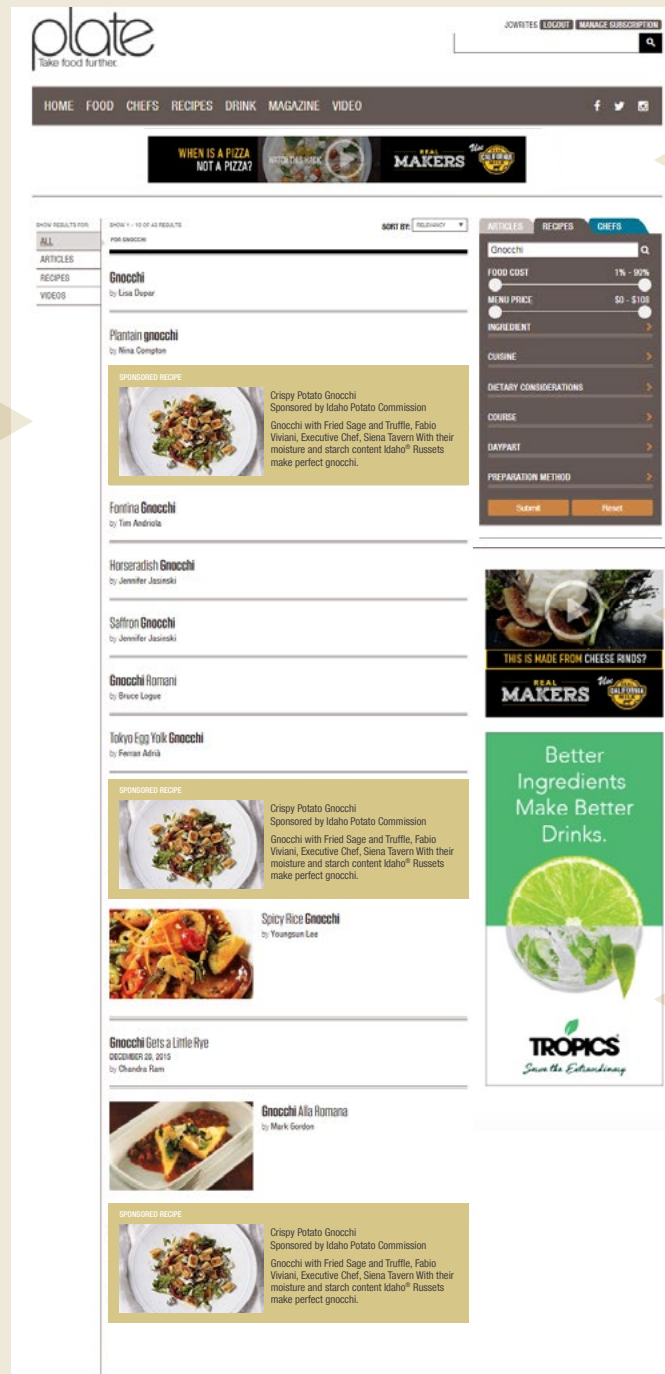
plate
Take food further.

JOWRITES LOGOUT MANAGE SUBSCRIPTION

HOME FOOD CHEFS RECIPES DRINK MAGAZINE VIDEO

WHEN IS A PIZZA NOT A PIZZA? WATCH THIS VIDEO REAL MAKERS Use CALIFORNIA MILK

SHOW RESULTS FOR:
ALL
ARTICLES
RECIPES
VIDEOS

SHOW 1 - 10 OF 45 RESULTS
FOR GNOCCHI

SORT BY: RELEVANCY

Gnocchi
by Lisa Dupar

Plantain gnocchi
by Nina Compton

SPONSORED RECIPE
Crispy Potato Gnocchi
Sponsored by Idaho Potato Commission
Gnocchi with Fried Sage and Truffle, Fabio Viviani, Executive Chef, Siena Tavern With their moisture and starch content Idaho® Russets make perfect gnocchi.

Fontina Gnocchi
by Tim Andriola

Horseradish Gnocchi
by Jennifer Jasinski

Saffron Gnocchi
by Jennifer Jasinski

Gnocchi Romani
by Bruce Logue

Tokyo Egg Yolk Gnocchi
by Ferran Adrià

SPONSORED RECIPE
Crispy Potato Gnocchi
Sponsored by Idaho Potato Commission
Gnocchi with Fried Sage and Truffle, Fabio Viviani, Executive Chef, Siena Tavern With their moisture and starch content Idaho® Russets make perfect gnocchi.

Spicy Rice Gnocchi
by Youngsun Lee

Gnocchi Gets a Little Rye
DECEMBER 28, 2015
by Chandra Ram

Gnocchi Alla Romana
by Mark Gordon

SPONSORED RECIPE
Crispy Potato Gnocchi
Sponsored by Idaho Potato Commission
Gnocchi with Fried Sage and Truffle, Fabio Viviani, Executive Chef, Siena Tavern With their moisture and starch content Idaho® Russets make perfect gnocchi.

ARTICLES RECIPES CHEFS
Gnocchi
FOOD COST 1% - 90%
MENU PRICE $0 - $108
INGREDIENT
CUISINE
DIETARY CONSIDERATIONS
COURSE
DAYPART
PREPARATION METHOD
Submit Reset

THIS IS MADE FROM CHEESE RINDS?
REAL MAKERS Use CALIFORNIA MILK

Better Ingredients Make Better Drinks.
TROPICS
Savor the Extraordinary